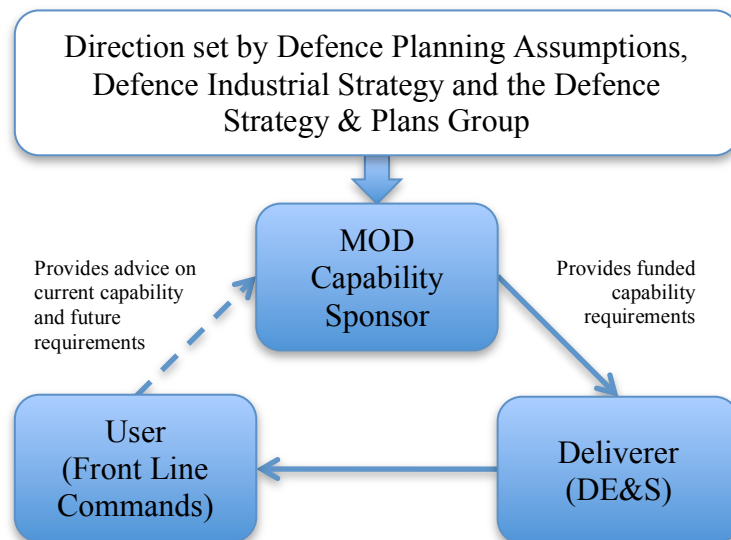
Direction set by Defence Planning Assumptions, Defence Industrial Strategy and the Defence Strategy & Plans Group

MOD Capability Sponsor

Provides advice on current capability and future requirements

Provides funded capability requirements

User (Front Line Commands)

Deliverer (DE&S)